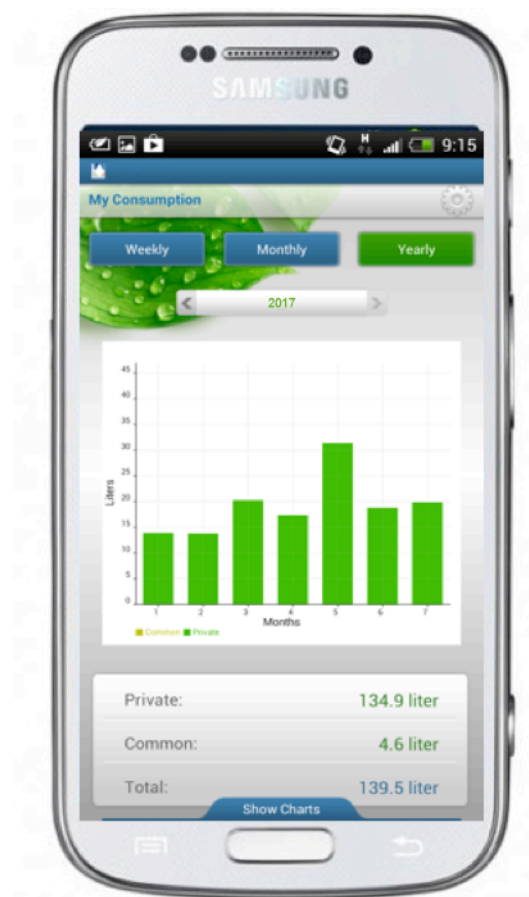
SAMSUNG

9:15

My Consumption

Weekly

Monthly

Yearly

2017

45
40
35
30
25
20
15
10
5
0

Liters

1 2 3 4 5 6 7

Months

Common Private

Private: 134.9 liter

Common: 4.6 liter

Total: 139.5 liter

Show Charts